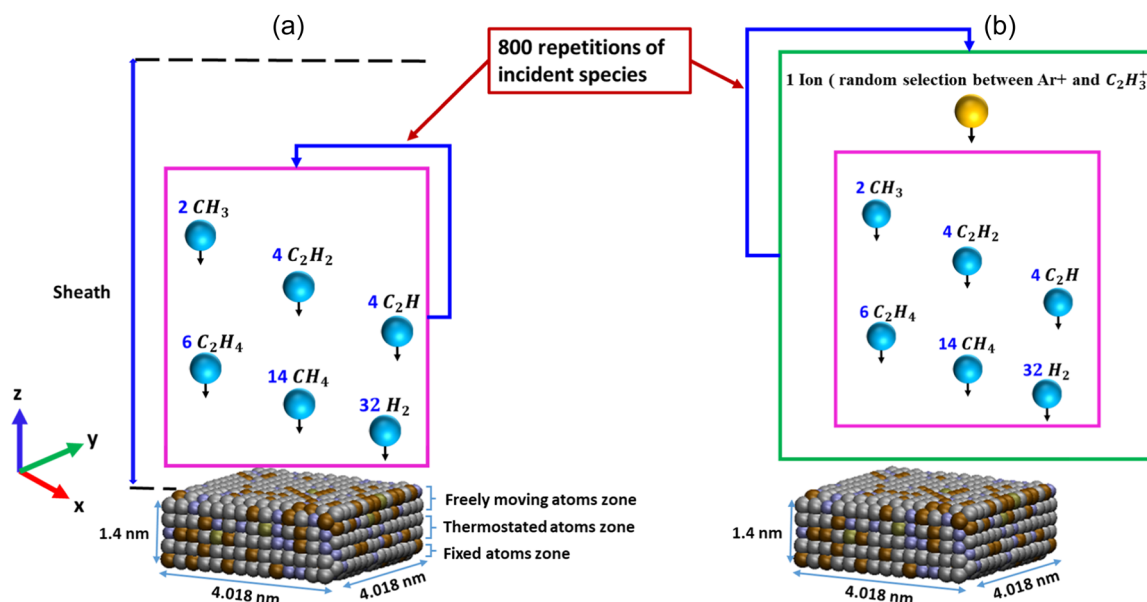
(a)

800 repetitions of incident species

(b)

1 Ion ( random selection between Ar+ and $C_2H_3^+$

Sheath

2 $CH_3$

4 $C_2H_2$

4 $C_2H$

6 $C_2H_4$

14 $CH_4$

32 $H_2$

2 $CH_3$

4 $C_2H_2$

4 $C_2H$

6 $C_2H_4$

14 $CH_4$

32 $H_2$

z

y

x

Freely moving atoms zone

Thermostated atoms zone

Fixed atoms zone

1.4 nm

4.018 nm

4.018 nm

1.4 nm

4.018 nm

4.018 nm